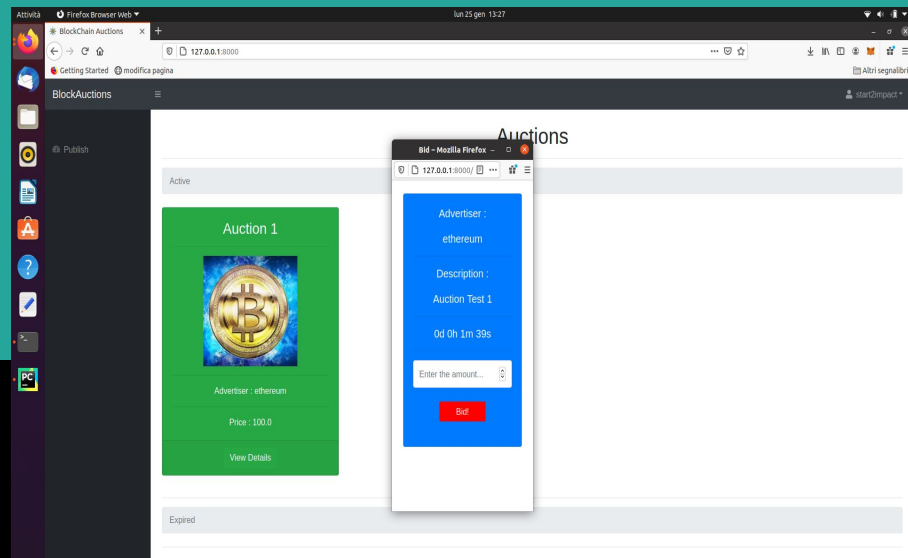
Attività Firefox Browser Web lun 25 gen 13:27

BlockChain Auctions × +

127.0.0.1:8000

Getting Started modifica pagina

Altri segnalibri

BlockAuctions

start2impact

Publish

Auctions

Active

Auction 1

Advertiser : ethereum

Price : 100.0

View Details

Bid – Mozilla Firefox

127.0.0.1:8000/

Advertiser :

ethereum

Description :

Auction Test 1

0d 0h 1m 39s

Enter the amount...

Bid!

Expired